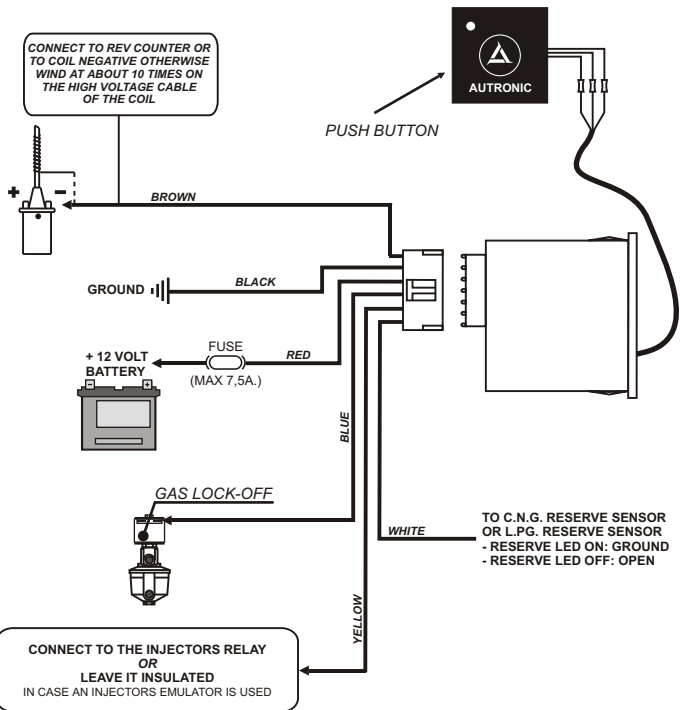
CONNECT TO REV COUNTER OR TO COIL NEGATIVE OTHERWISE WIND AT ABOUT 10 TIMES ON THE HIGH VOLTAGE CABLE OF THE COIL

AUTRONIC

PUSH BUTTON

+

-

BROWN

GROUND

BLACK

FUSE

RED

+ 12 VOLT BATTERY

(MAX 7,5A.)

-

+

BLUE

GAS LOCK-OFF

WHITE

TO C.N.G. RESERVE SENSOR OR L.P.G. RESERVE SENSOR
- RESERVE LED ON: GROUND
- RESERVE LED OFF: OPEN

YELLOW

CONNECT TO THE INJECTORS RELAY
OR
LEAVE IT INSULATED
IN CASE AN INJECTORS EMULATOR IS USED